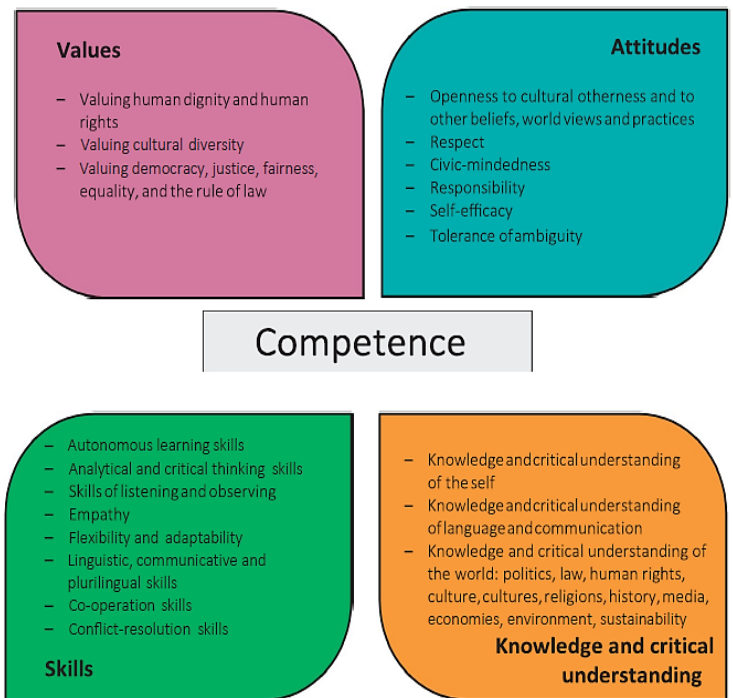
Values

– Valuing human dignity and human rights
– Valuing cultural diversity
– Valuing democracy, justice, fairness, equality, and the rule of law

Attitudes

– Openness to cultural otherness and to other beliefs, world views and practices
– Respect
– Civic-mindedness
– Responsibility
– Self-efficacy
– Tolerance of ambiguity

Competence

– Autonomous learning skills
– Analytical and critical thinking skills
– Skills of listening and observing
– Empathy
– Flexibility and adaptability
– Linguistic, communicative and plurilingual skills
– Co-operation skills
– Conflict-resolution skills

Skills

– Knowledge and critical understanding of the self
– Knowledge and critical understanding of language and communication
– Knowledge and critical understanding of the world: politics, law, human rights, culture, cultures, religions, history, media, economies, environment, sustainability

Knowledge and critical understanding